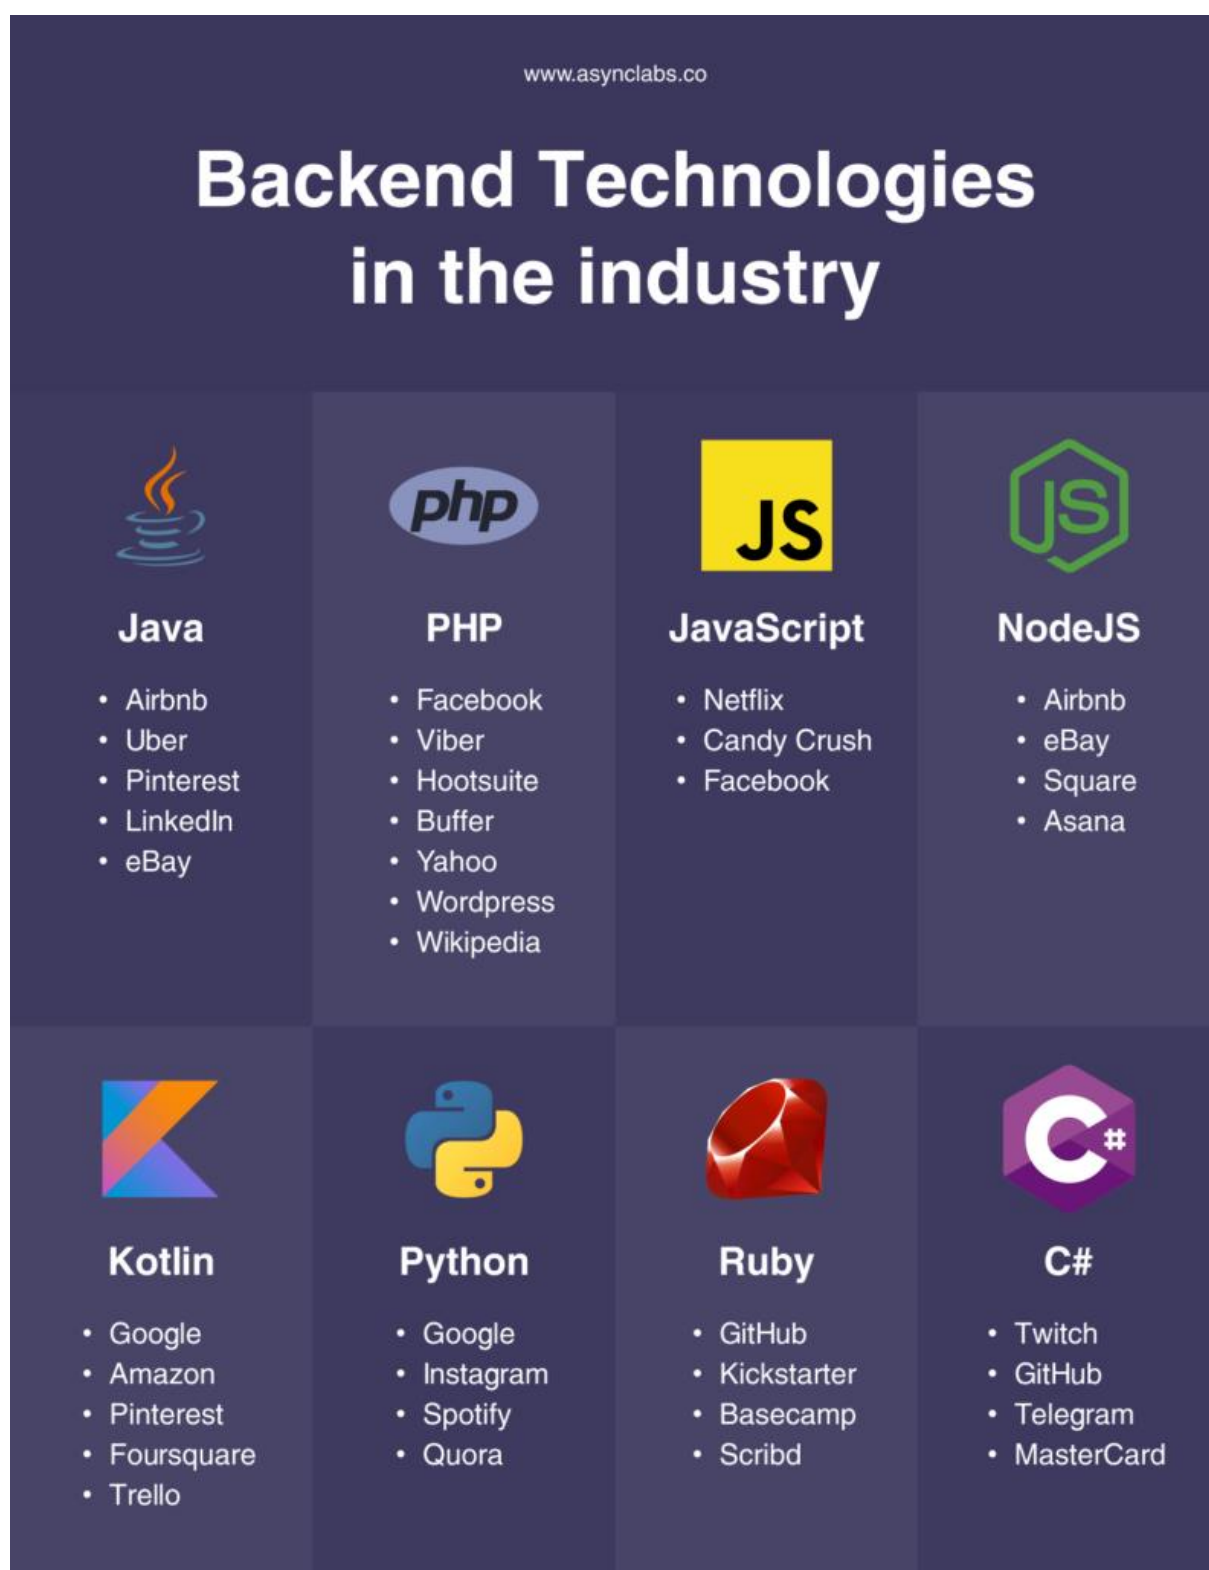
www.asynclabs.co

Backend Technologies in the industry

php

JS

JS

Java
- Airbnb
- Uber
- Pinterest
- LinkedIn
- eBay

PHP
- Facebook
- Viber
- Hootsuite
- Buffer
- Yahoo
- Wordpress
- Wikipedia

JavaScript
- Netflix
- Candy Crush
- Facebook

NodeJS
- Airbnb
- eBay
- Square
- Asana

C#

Kotlin
- Google
- Amazon
- Pinterest
- Foursquare
- Trello

Python
- Google
- Instagram
- Spotify
- Quora

Ruby
- GitHub
- Kickstarter
- Basecamp
- Scribd

C#
- Twitch
- GitHub
- Telegram
- MasterCard